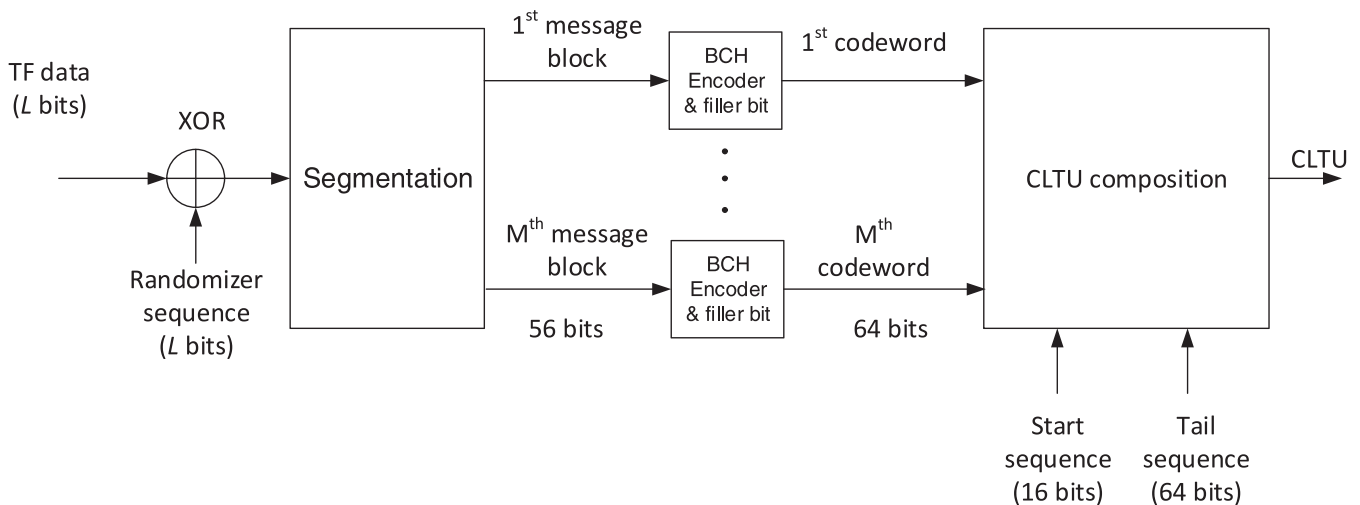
TF data
($L$ bits)

XOR

Randomizer sequence
($L$ bits)

Segmentation

1$^{st}$ message block

M$^{th}$ message block

56 bits

BCH Encoder & filler bit

BCH Encoder & filler bit

1$^{st}$ codeword

M$^{th}$ codeword

64 bits

CLTU composition

CLTU

Start sequence
(16 bits)

Tail sequence
(64 bits)